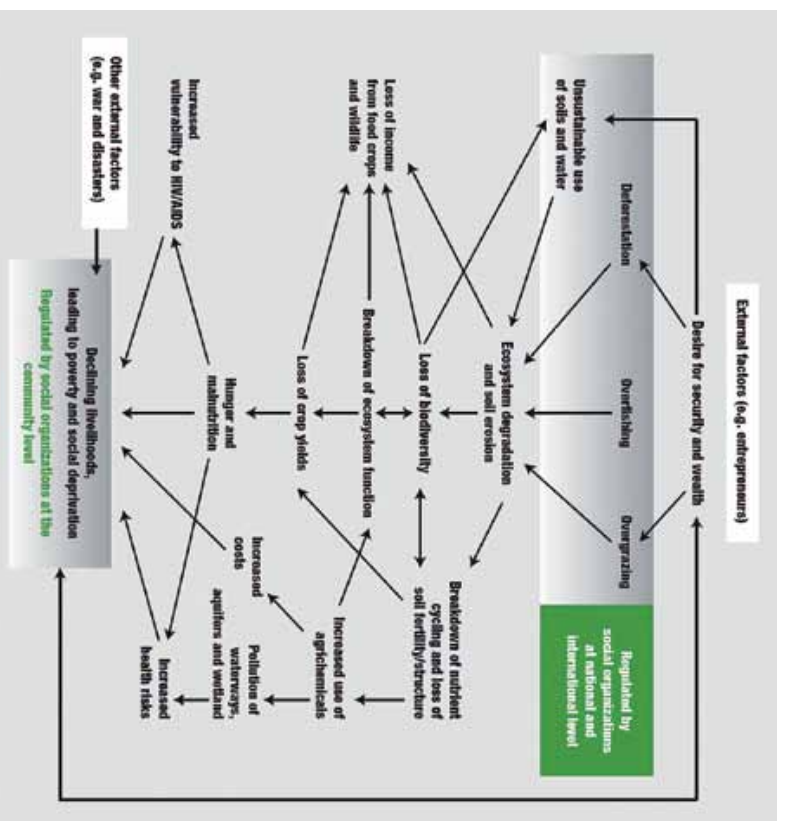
External factors (e.g. entrepreneurs)

Desire for security and wealth

Deforestation

Overfishing

Overgrazing

Regulated by social organizations at national and international level

Unsustainable use of soils and water

Ecosystem degradation and soil erosion

Breakdown of nutrient cycling and loss of soil fertility/structure

Loss of income from food crops and wildlife

Loss of biodiversity

Breakdown of ecosystem function

Increased use of agrichemicals

Loss of crop yields

Increased costs

Pollution of waterways, aquifers and wetland

Increased vulnerability to HIV/AIDS

Hunger and malnutrition

Increased health risks

Other external factors (e.g. war and disasters)

Declining livelihoods, leading to poverty and social deprivation
Regulated by social organizations at the community level